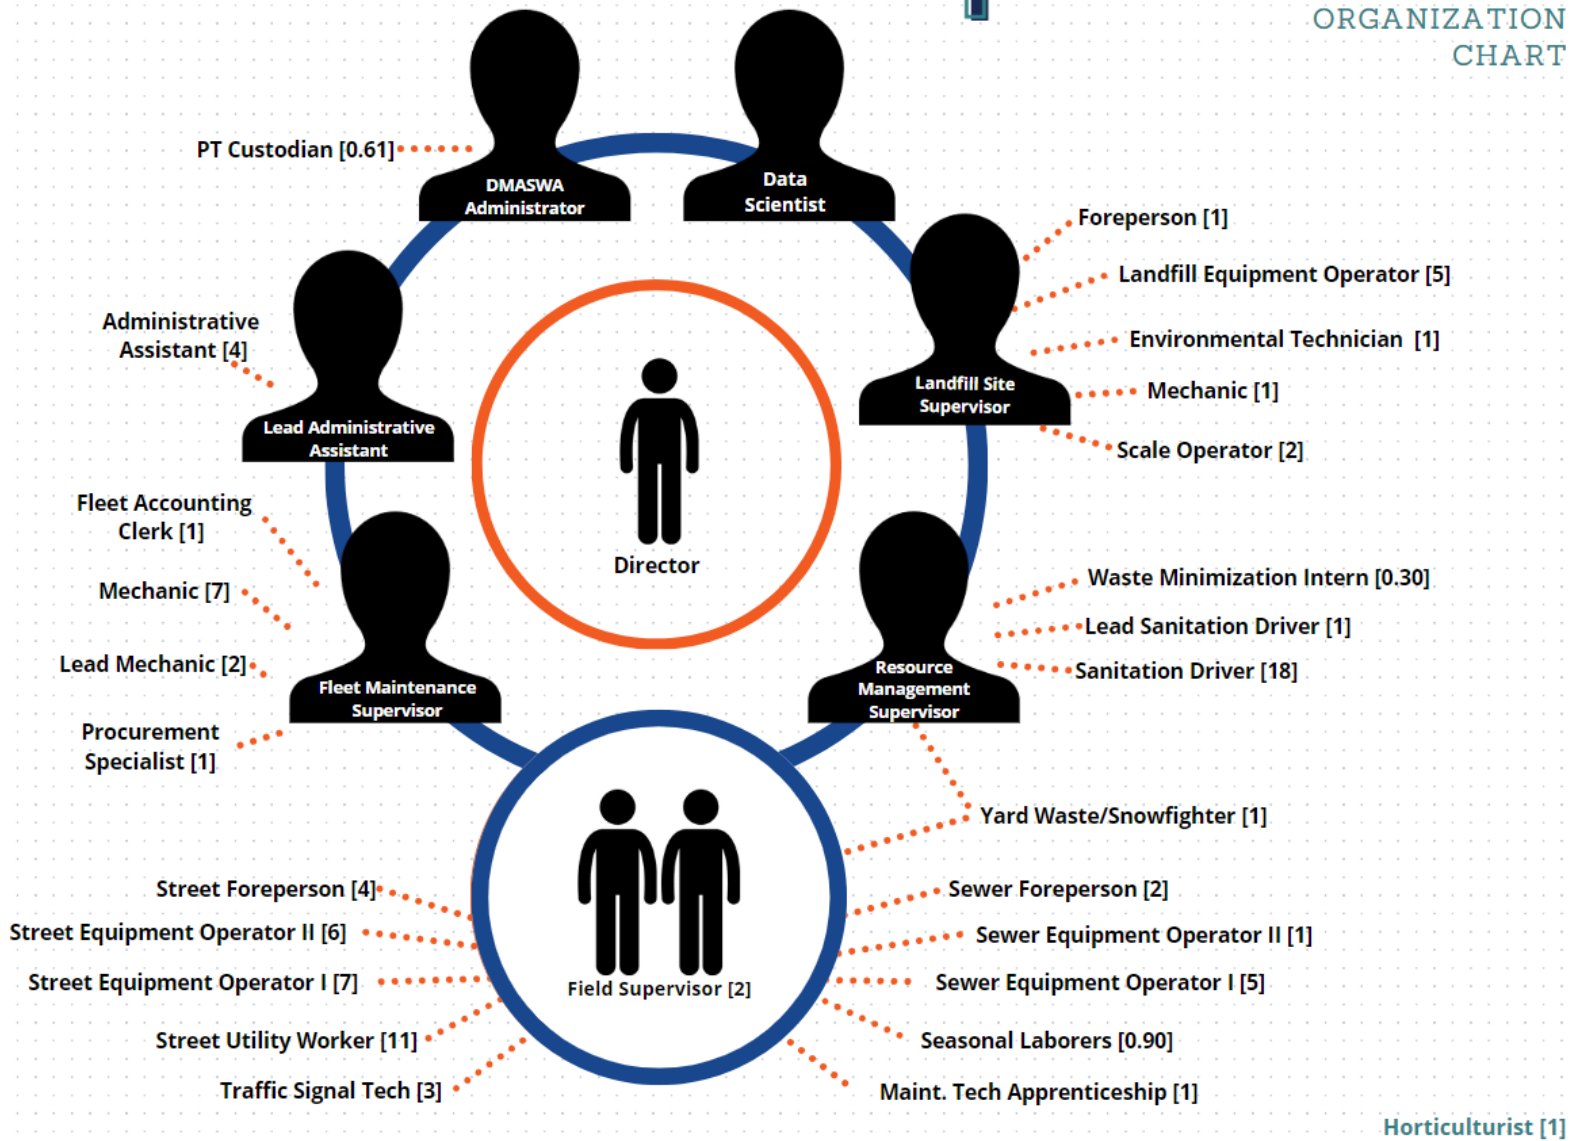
ORGANIZATION CHART

DMASWA Administrator

Data Scientist

PT Custodian [0.61]

Foreperson [1]

Landfill Equipment Operator [5]

Environmental Technician [1]

Mechanic [1]

Scale Operator [2]

Landfill Site Supervisor

Administrative Assistant [4]

Lead Administrative Assistant

Director

Fleet Accounting Clerk [1]

Mechanic [7]

Lead Mechanic [2]

Procurement Specialist [1]

Fleet Maintenance Supervisor

Resource Management Supervisor

Waste Minimization Intern [0.30]

Lead Sanitation Driver [1]

Sanitation Driver [18]

Yard Waste/Snowfighter [1]

Field Supervisor [2]

Street Foreperson [4]

Street Equipment Operator II [6]

Street Equipment Operator I [7]

Street Utility Worker [11]

Traffic Signal Tech [3]

Sewer Foreperson [2]

Sewer Equipment Operator II [1]

Sewer Equipment Operator I [5]

Seasonal Laborers [0.90]

Maint. Tech Apprenticeship [1]

Horticulturist [1]